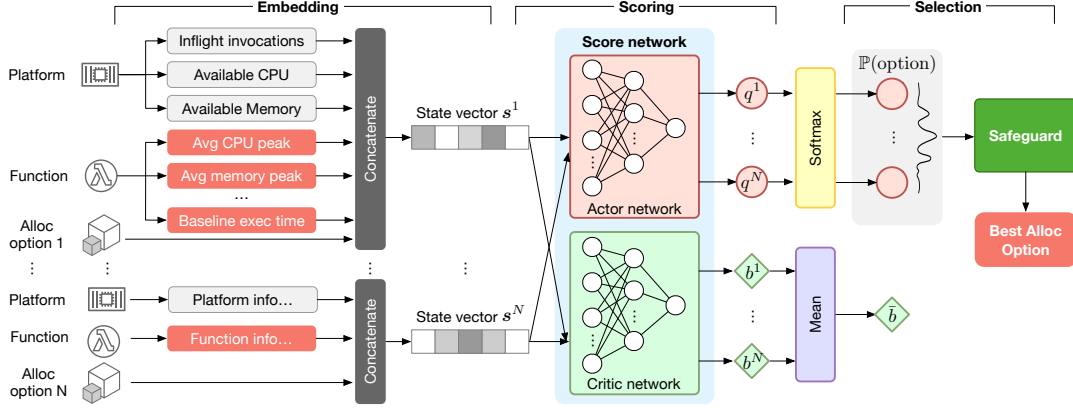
Embedding

Scoring

Selection

Platform

Inflight invocations

Available CPU

Available Memory

Function

Avg CPU peak

Avg memory peak

...

Baseline exec time

Alloc option 1

Concatenate

State vector $s^1$

⋮

⋮

⋮

Platform

Platform info...

Function

Function info...

Alloc option N

Concatenate

State vector $s^N$

Score network

Actor network

Critic network

$q^1$

⋮

$q^N$

Softmax

$\mathbb{P}$(option)

⋮

Safeguard

Best Alloc Option

$b^1$

⋮

$b^N$

Mean

$\bar{b}$